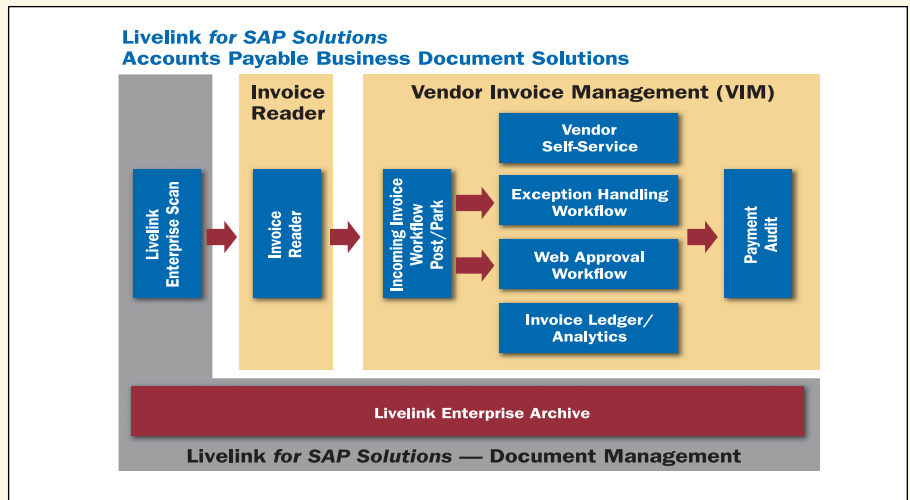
Livelink for SAP Solutions
Accounts Payable Business Document Solutions

Invoice Reader

Vendor Invoice Management (VIM)

Livelink Enterprise Scan

Invoice Reader

Incoming Invoice Workflow Post/Park

Vendor Self-Service

Exception Handling Workflow

Web Approval Workflow

Invoice Ledger/ Analytics

Payment Audit

Livelink Enterprise Archive

Livelink for SAP Solutions — Document Management